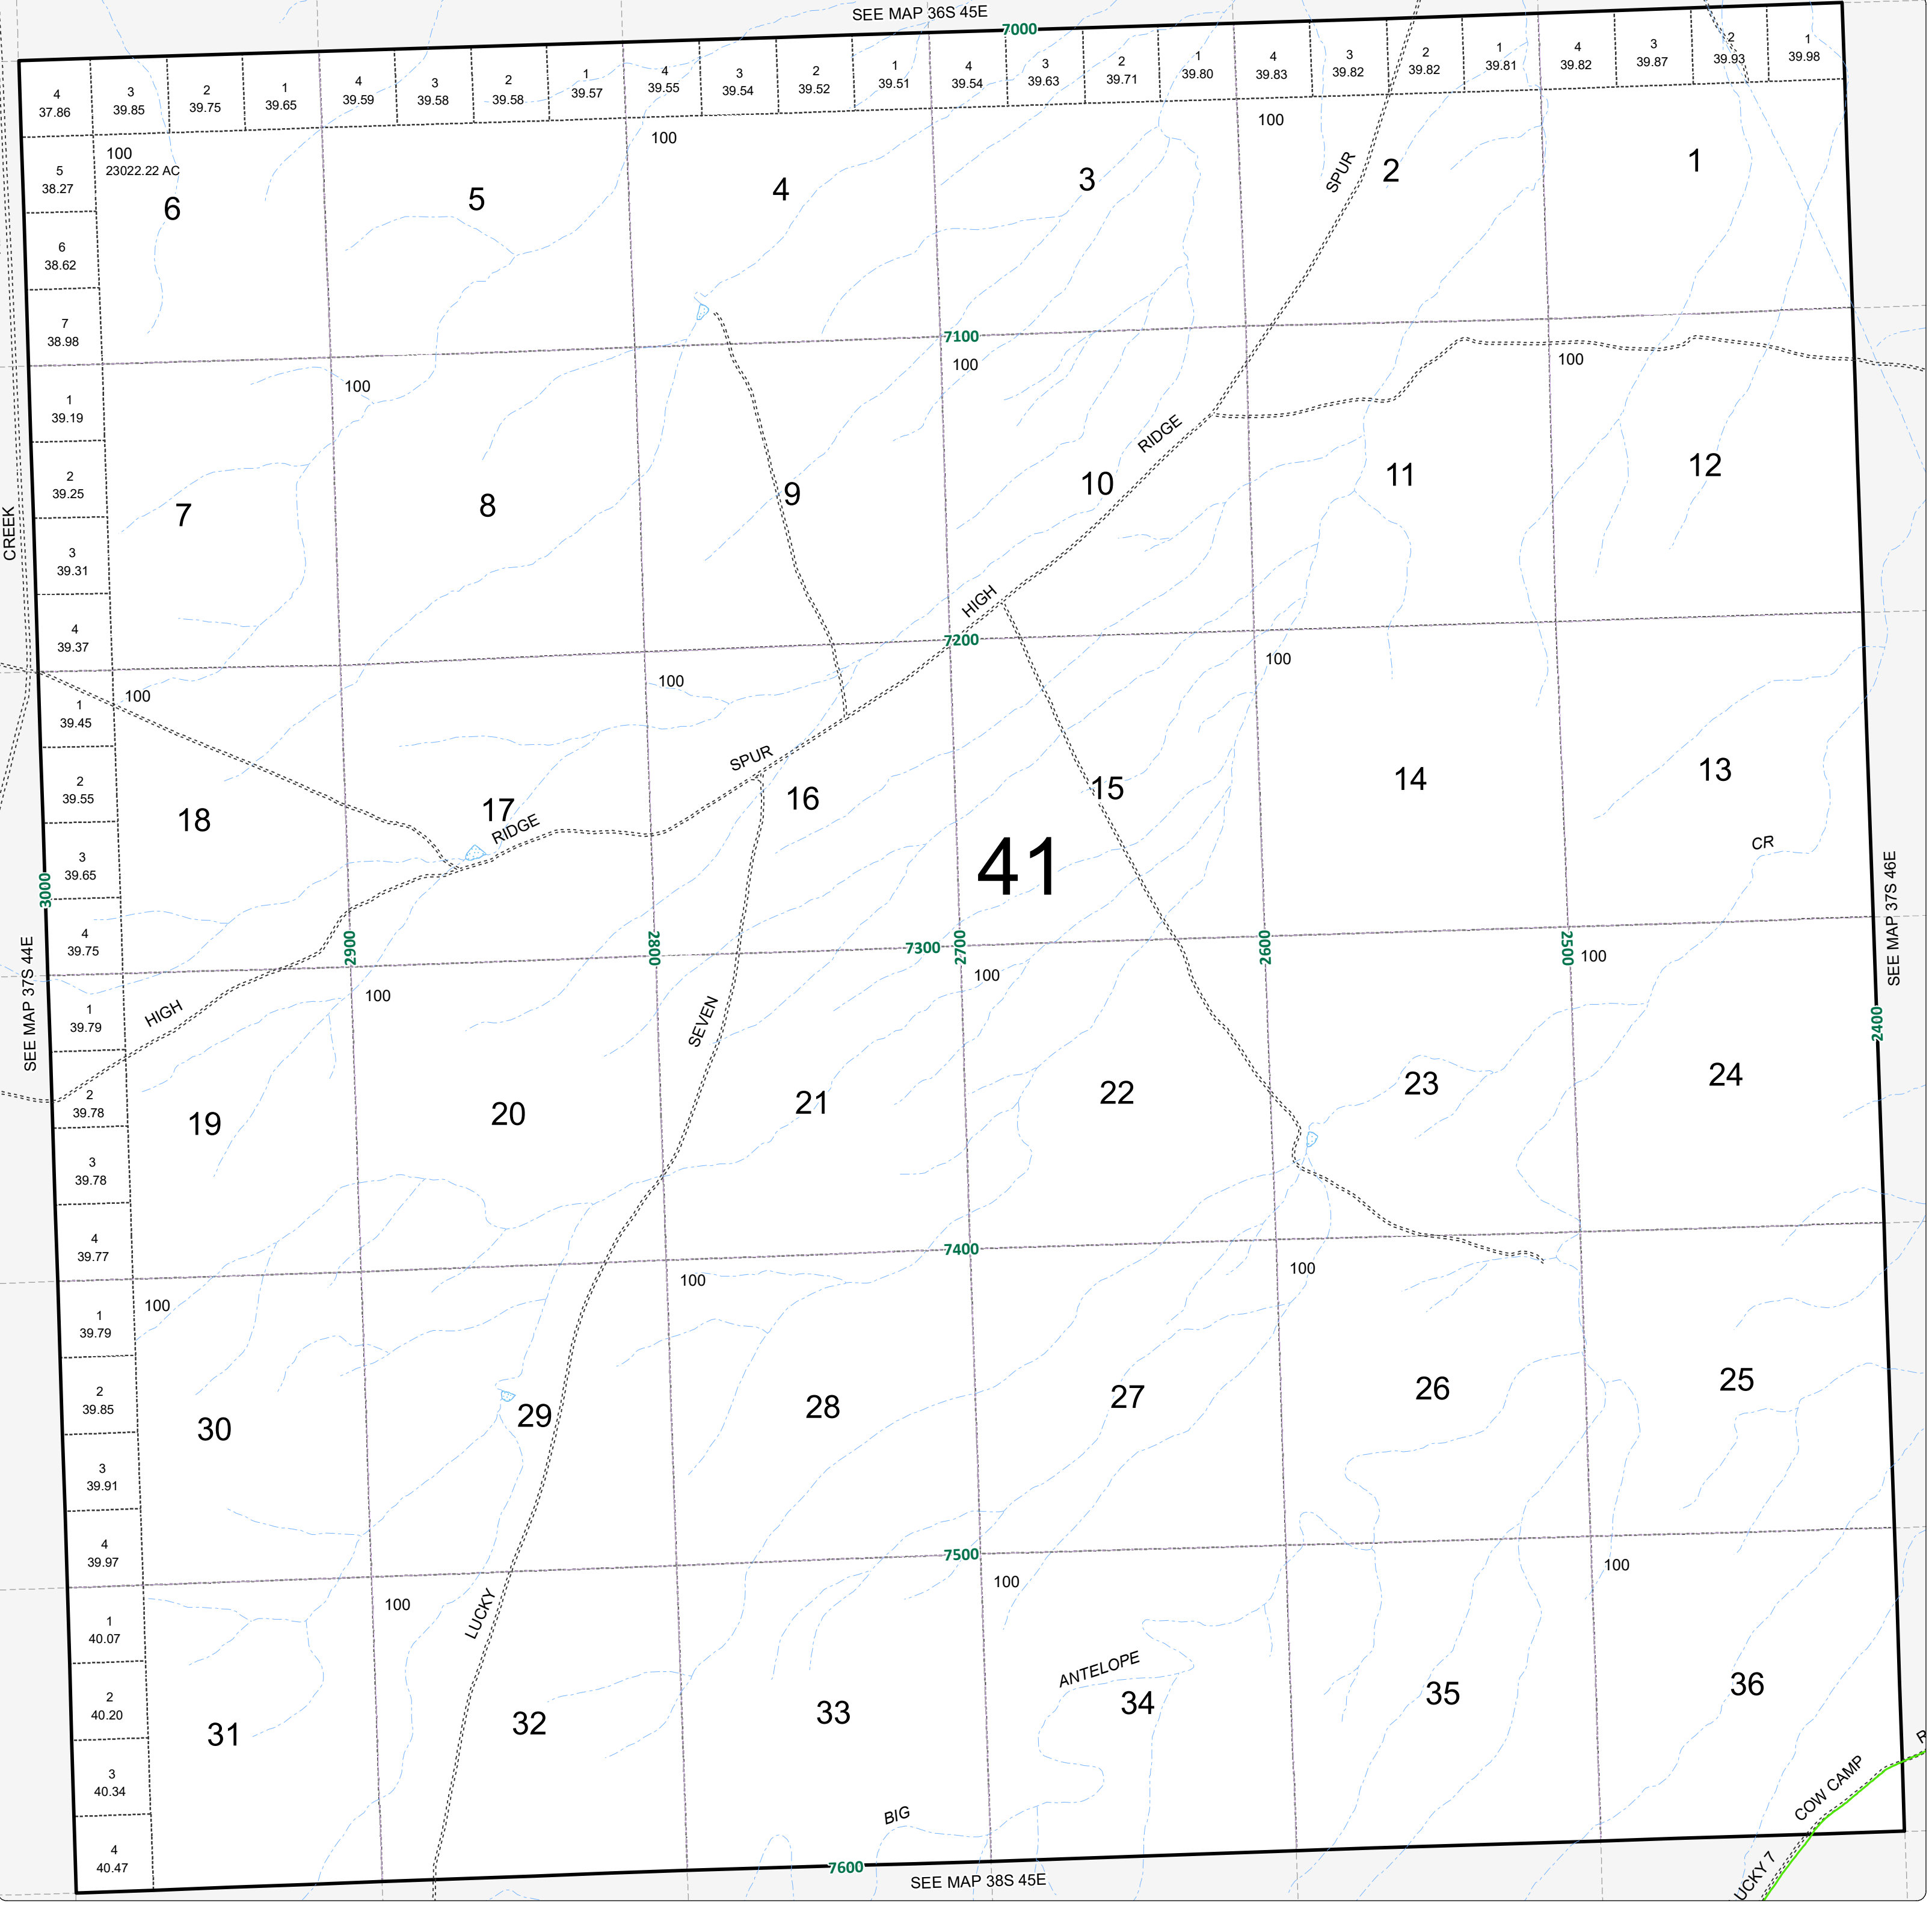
SEE MAP 36S 45E
7000

| 4 37.86 | 3 39.85 | 2 39.75 | 1 39.65 | 4 39.59 | 3 39.58 | 2 39.58 | 1 39.57 | 4 39.55 | 3 39.54 | 2 39.52 | 1 39.51 | 4 39.54 | 3 39.63 | 2 39.71 | 1 39.80 | 4 39.83 | 3 39.82 | 2 39.82 | 1 39.81 | 4 39.82 | 3 39.87 | 2 39.93 | 1 39.98 |
|---|---|---|---|---|---|---|---|---|---|---|---|---|---|---|---|---|---|---|---|---|---|---|---|

5 38.27
6 38.62
7 38.98
1 39.19
2 39.25
3 39.31
4 39.37
1 39.45
2 39.55
3 39.65
4 39.75
1 39.79
2 39.78
3 39.78
4 39.77
1 39.79
2 39.85
3 39.91
4 39.97
1 40.07
2 40.20
3 40.34
4 40.47

100
23022.22 AC
6
5
4
3
2
1
SPUR
100
100
100
7100
100
100
100
7
8
9
10
11
12
RIDGE
HIGH
CREEK
7200
100
100
100
18
17
16
15
14
13
SPUR
RIDGE
41
CR
3000
2900
2800
7300
2700
2600
2500
100
100
100
SEE MAP 37S 44E
SEE MAP 37S 46E
HIGH
SEVEN
2400
19
20
21
22
23
24
7400
100
100
100
30
29
28
27
26
25
7500
100
100
100
LUCKY
ANTELOPE
31
32
33
34
35
36
BIG
COW CAMP
LUCKY 7
7600
SEE MAP 38S 45E